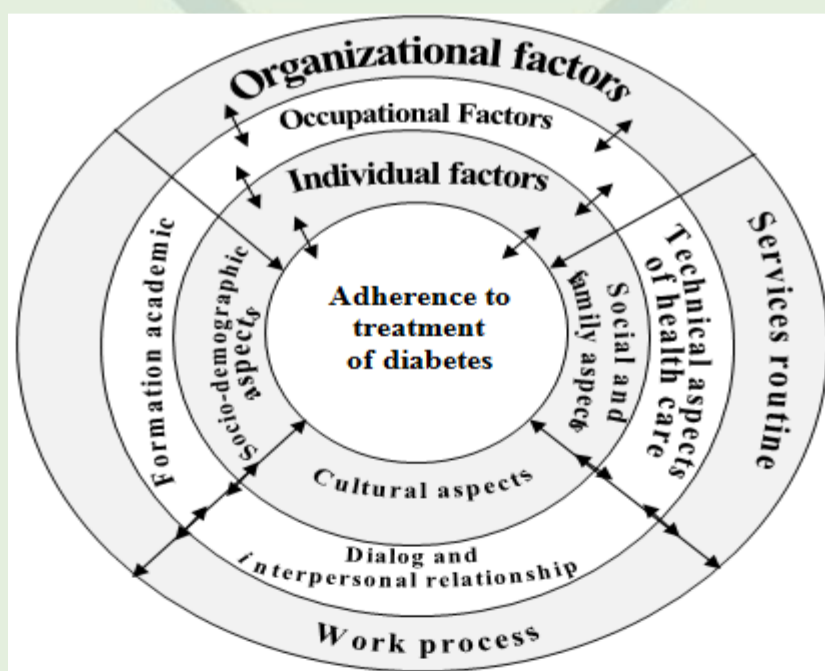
Organizational factors
Occupational Factors
Individual factors
Formation academic
Socio-demographic aspects
Adherence to treatment of diabetes
Social and family aspects
Technical aspects of health care
Services routine
Cultural aspects
Dialog and interpersonal relationship
Work process